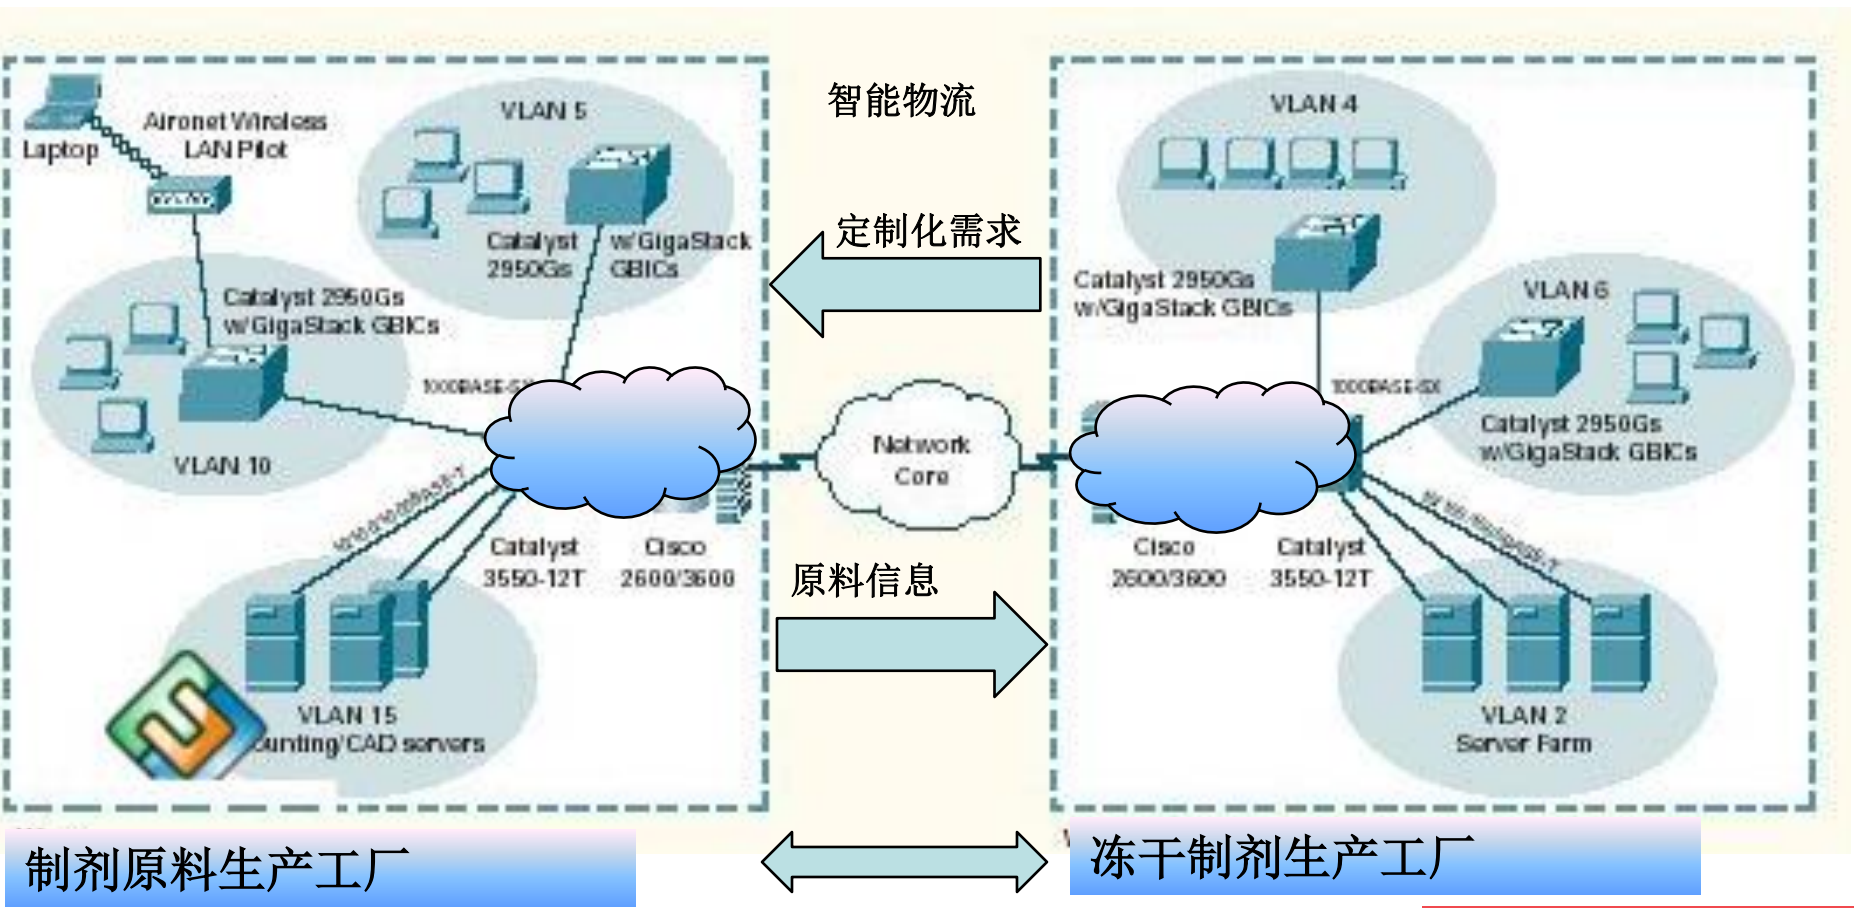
智能物流

Laptop

Aironet Wireless LAN Pilot

VLAN 5

Catalyst 2950Gs

w/GigaStack GBICs

Catalyst 2950Gs w/GigaStack GBICs

1000BASE-SX

VLAN 10

10/100/1000BASE-T

Catalyst 3550-12T

Cisco 2600/3600

VLAN 15 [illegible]unting/CAD servers

定制化需求

Network Core

原料信息

VLAN 4

Catalyst 2950Gs w/GigaStack GBICs

VLAN 6

1000BASE-SX

Catalyst 2950Gs w/GigaStack GBICs

Cisco 2600/3600

Catalyst 3550-12T

10/100/1000BASE-T

VLAN 2 Server Farm

制剂原料生产工厂

冻干制剂生产工厂